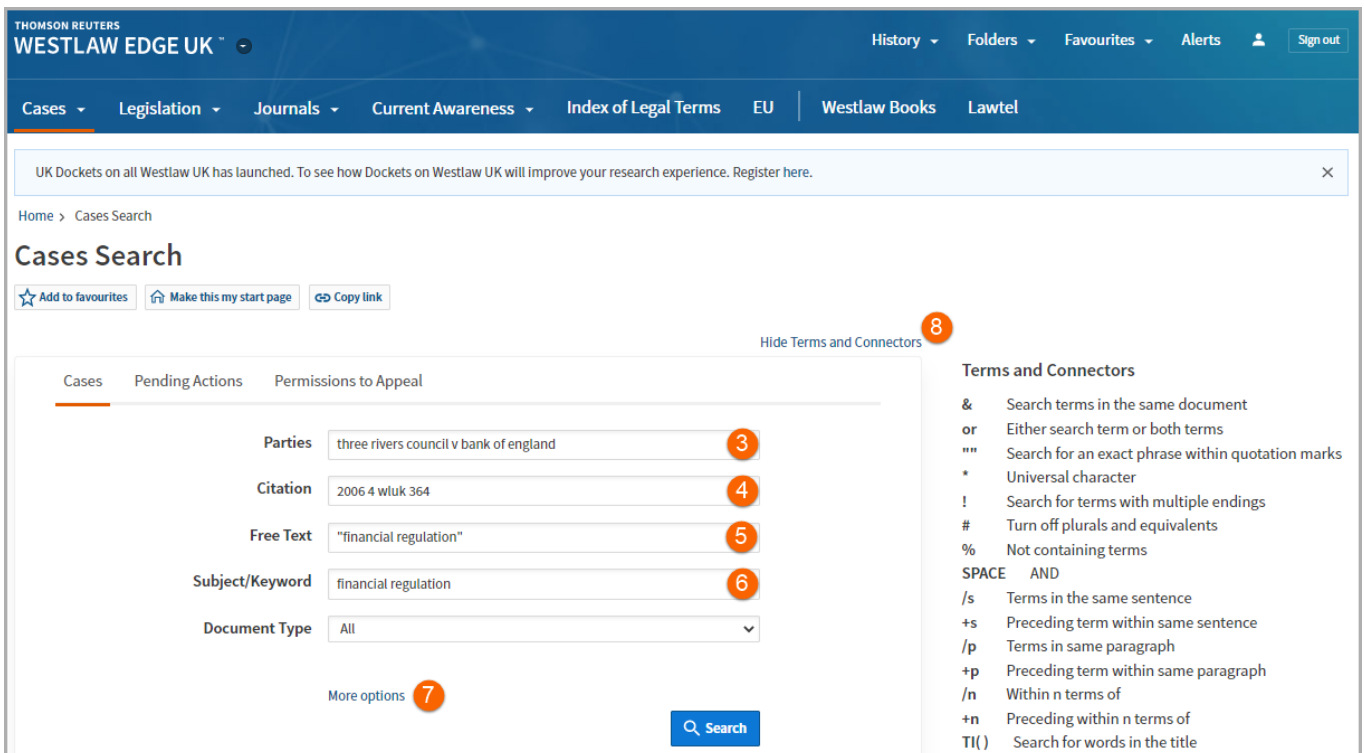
THOMSON REUTERS
WESTLAW EDGE UK™

History Folders Favourites Alerts Sign out

Cases Legislation Journals Current Awareness Index of Legal Terms EU Westlaw Books Lawtel

UK Dockets on all Westlaw UK has launched. To see how Dockets on Westlaw UK will improve your research experience. Register here.

Home › Cases Search

Cases Search

Add to favourites Make this my start page Copy link

Hide Terms and Connectors 8

Cases Pending Actions Permissions to Appeal

Parties three rivers council v bank of england 3

Citation 2006 4 wluk 364 4

Free Text "financial regulation" 5

Subject/Keyword financial regulation 6

Document Type All

More options 7

Search

Terms and Connectors

& Search terms in the same document
or Either search term or both terms
"" Search for an exact phrase within quotation marks
* Universal character
! Search for terms with multiple endings
# Turn off plurals and equivalents
% Not containing terms
SPACE AND
/s Terms in the same sentence
+s Preceding term within same sentence
/p Terms in same paragraph
+p Preceding term within same paragraph
/n Within n terms of
+n Preceding within n terms of
TI( ) Search for words in the title